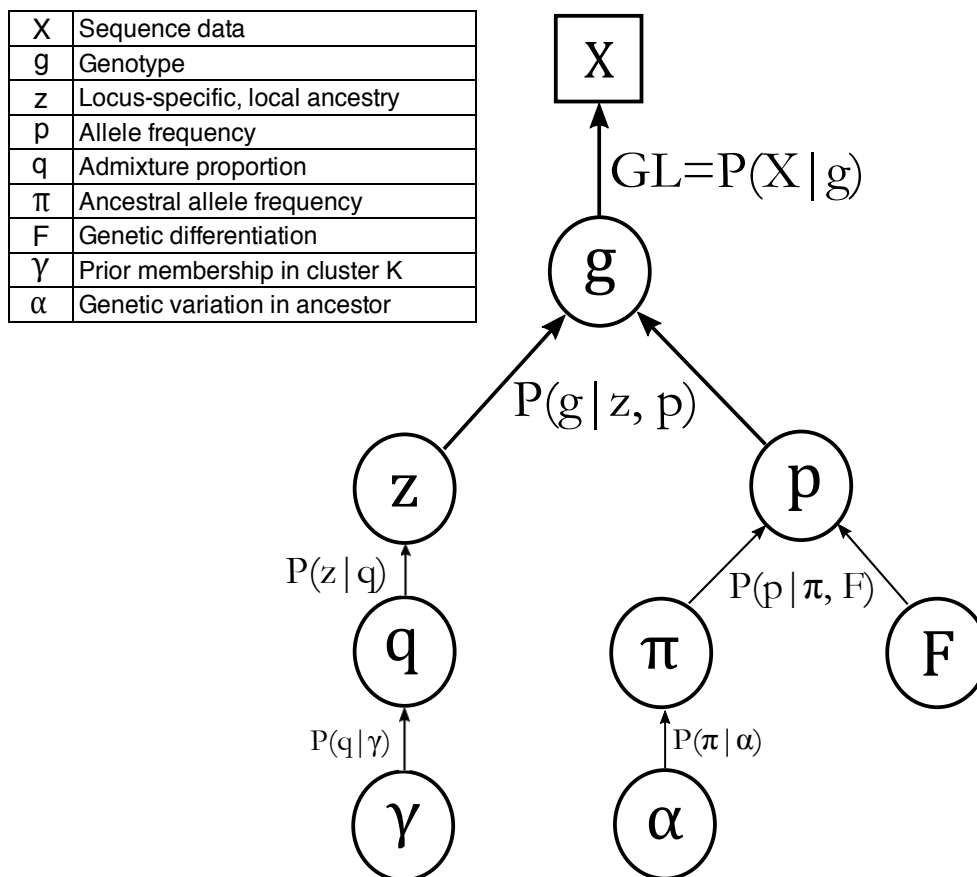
| | |
|---|---|
| X | Sequence data |
| g | Genotype |
| z | Locus-specific, local ancestry |
| p | Allele frequency |
| q | Admixture proportion |
| $\pi$ | Ancestral allele frequency |
| F | Genetic differentiation |
| $\gamma$ | Prior membership in cluster K |
| $\alpha$ | Genetic variation in ancestor |

X

$GL=P(X|g)$

g

$P(g|z, p)$

z

p

$P(z|q)$

q

$P(p|\pi, F)$

$\pi$

F

$P(q|\gamma)$

$P(\pi|\alpha)$

$\gamma$

$\alpha$